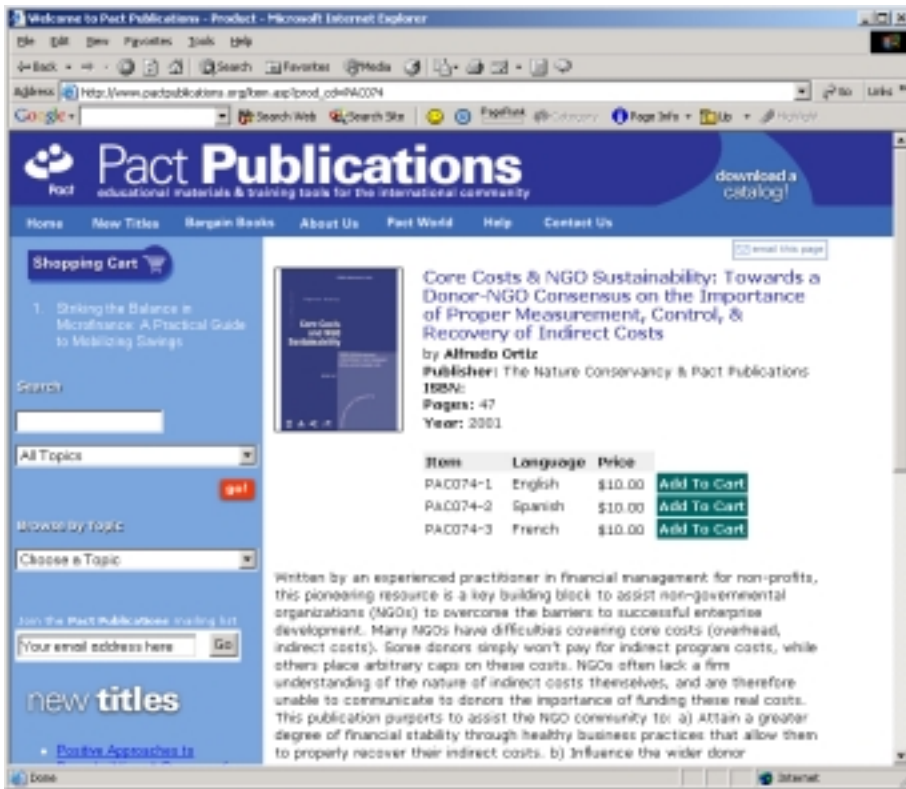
Welcome to Pact Publications - Product - Microsoft Internet Explorer

File Edit View Favorites Tools Help

Back Search Favorites Media

Address http://www.pactpublications.org/item.asp?prod_cd=PAC074

Go Links

Google Search Web Search Site PageRank Category Page Info Up Highlight

Pact Publications
educational materials & training tools for the international community

Pact

download a catalog!

Home New Titles Bargain Books About Us Pact World Help Contact Us

Shopping Cart

1. Striking the Balance in Microfinance: A Practical Guide to Mobilizing Savings

Search

All Topics

go!

Browse by Topic

Choose a Topic

Join the Pact Publications mailing list

Your email address here Go

new titles

• Positive Approaches to

email this page

Core Costs & NGO Sustainability: Towards a Donor-NGO Consensus on the Importance of Proper Measurement, Control, & Recovery of Indirect Costs
by Alfredo Ortiz
Publisher: The Nature Conservancy & Pact Publications
ISBN:
Pages: 47
Year: 2001

| Item | Language | Price | |
|---|---|---|---|
| PAC074-1 | English | $10.00 | Add To Cart |
| PAC074-2 | Spanish | $10.00 | Add To Cart |
| PAC074-3 | French | $10.00 | Add To Cart |

Written by an experienced practitioner in financial management for non-profits, this pioneering resource is a key building block to assist non-governmental organizations (NGOs) to overcome the barriers to successful enterprise development. Many NGOs have difficulties covering core costs (overhead, indirect costs). Some donors simply won't pay for indirect program costs, while others place arbitrary caps on these costs. NGOs often lack a firm understanding of the nature of indirect costs themselves, and are therefore unable to communicate to donors the importance of funding these real costs. This publication purports to assist the NGO community to: a) Attain a greater degree of financial stability through healthy business practices that allow them to properly recover their indirect costs. b) Influence the wider donor

Done Internet